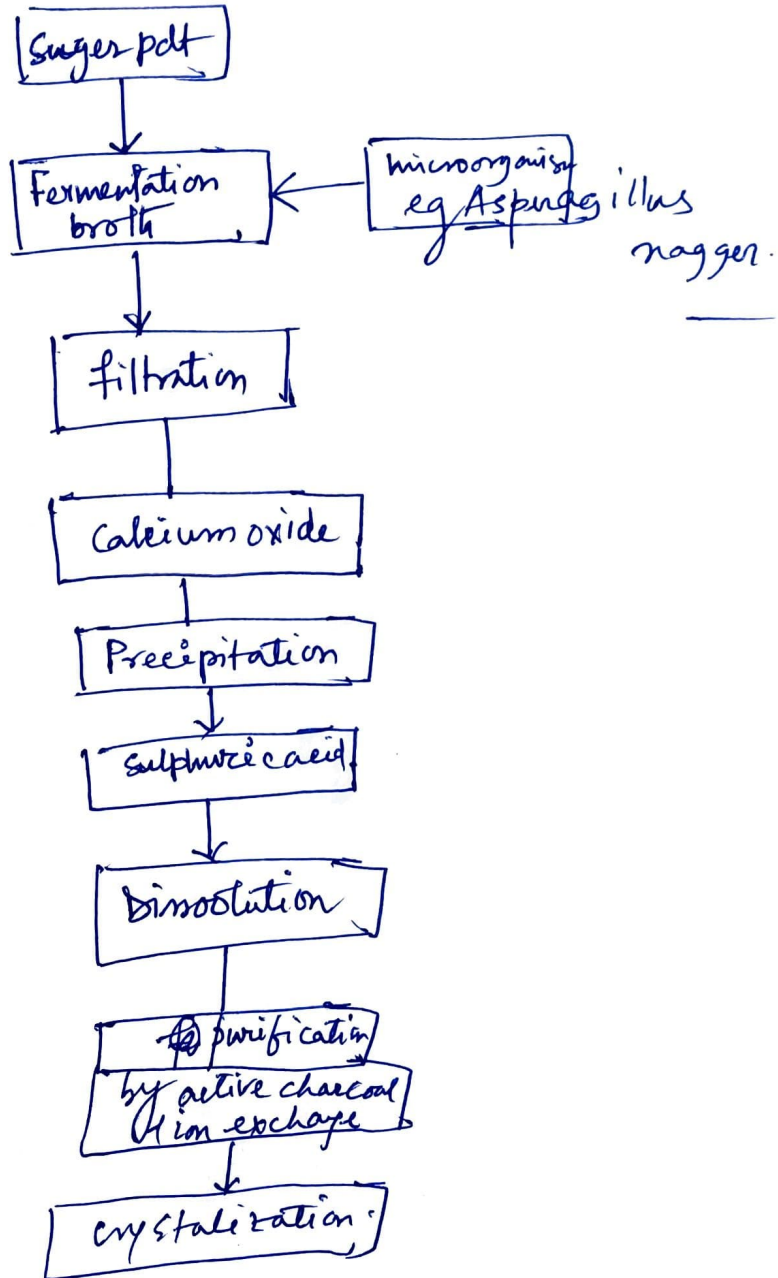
Suger pdt

Fermentation broth

microorganism eg Aspergillus nagger.

filtration

Calcium oxide

Precipitation

sulphuric acid

Dissolution

purification by active charcoal & ion exchage

crystalization.